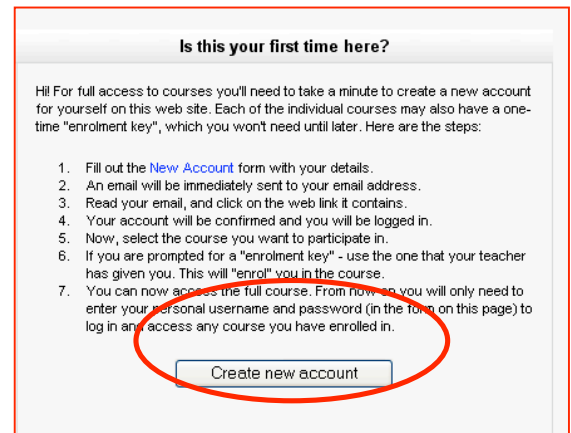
Is this your first time here?

Hi! For full access to courses you'll need to take a minute to create a new account for yourself on this web site. Each of the individual courses may also have a one-time "enrolment key", which you won't need until later. Here are the steps:

1. Fill out the New Account form with your details.
2. An email will be immediately sent to your email address.
3. Read your email, and click on the web link it contains.
4. Your account will be confirmed and you will be logged in.
5. Now, select the course you want to participate in.
6. If you are prompted for a "enrolment key" - use the one that your teacher has given you. This will "enrol" you in the course.
7. You can now access the full course. From now on you will only need to enter your personal username and password (in the form on this page) to log in and access any course you have enrolled in.

Create new account